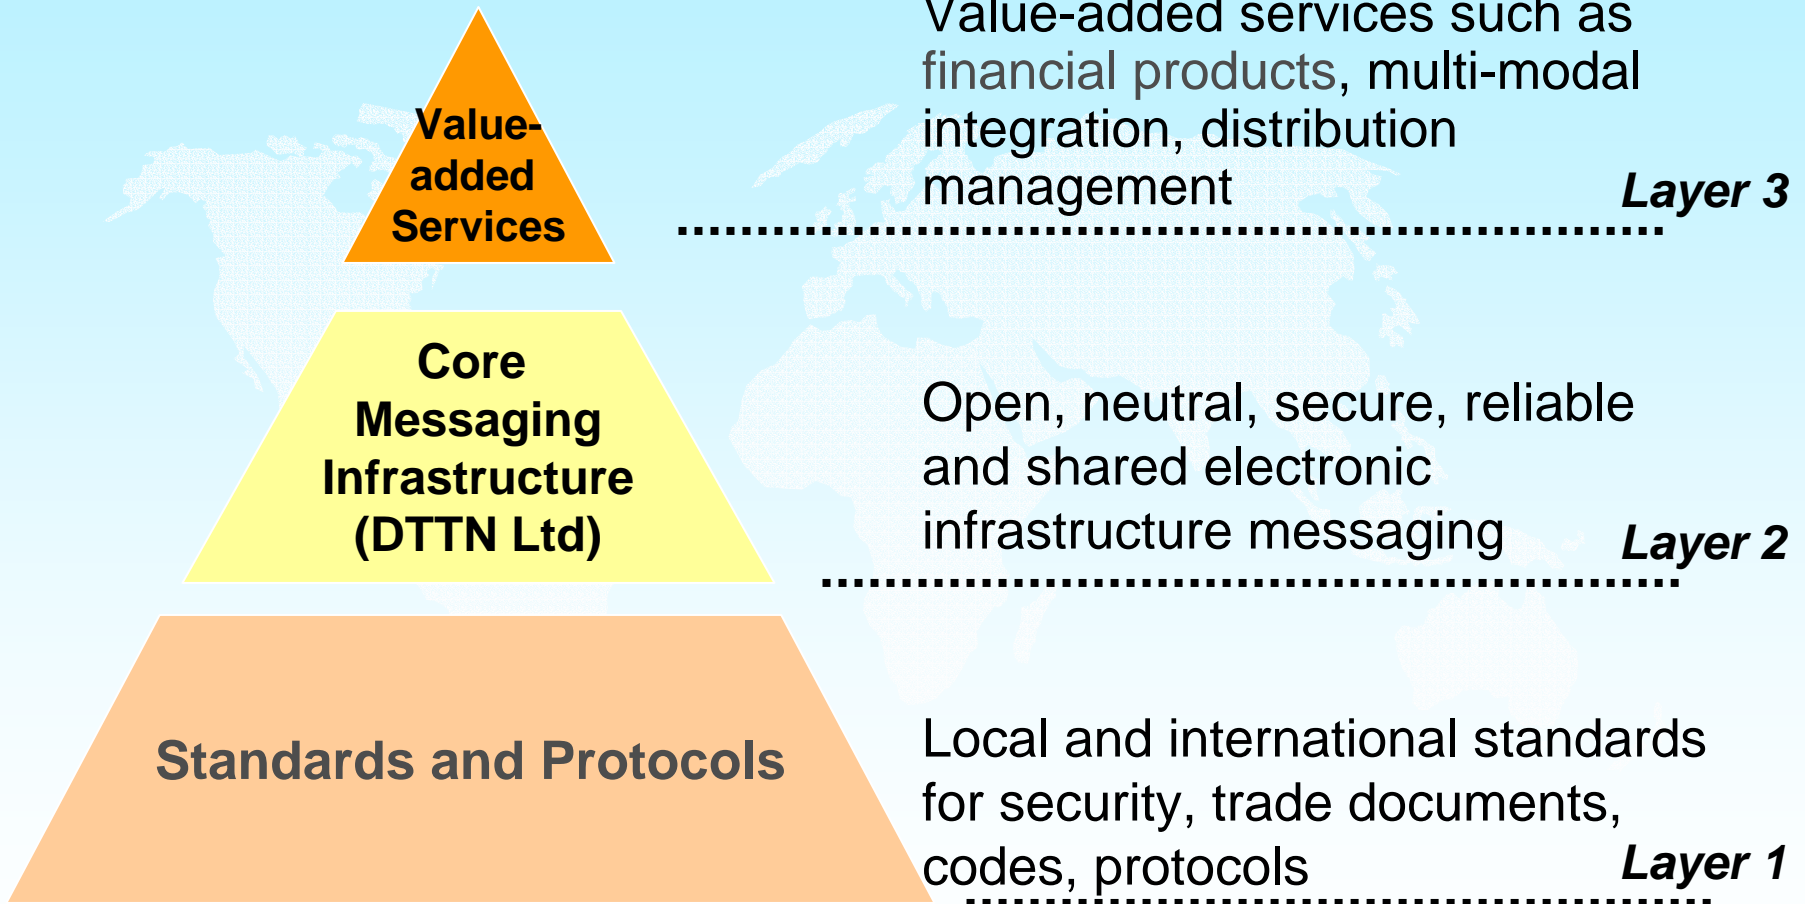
Value-added Services

Value-added services such as financial products, multi-modal integration, distribution management

Layer 3

Core Messaging Infrastructure (DTTN Ltd)

Open, neutral, secure, reliable and shared electronic infrastructure messaging

Layer 2

Standards and Protocols

Local and international standards for security, trade documents, codes, protocols

Layer 1